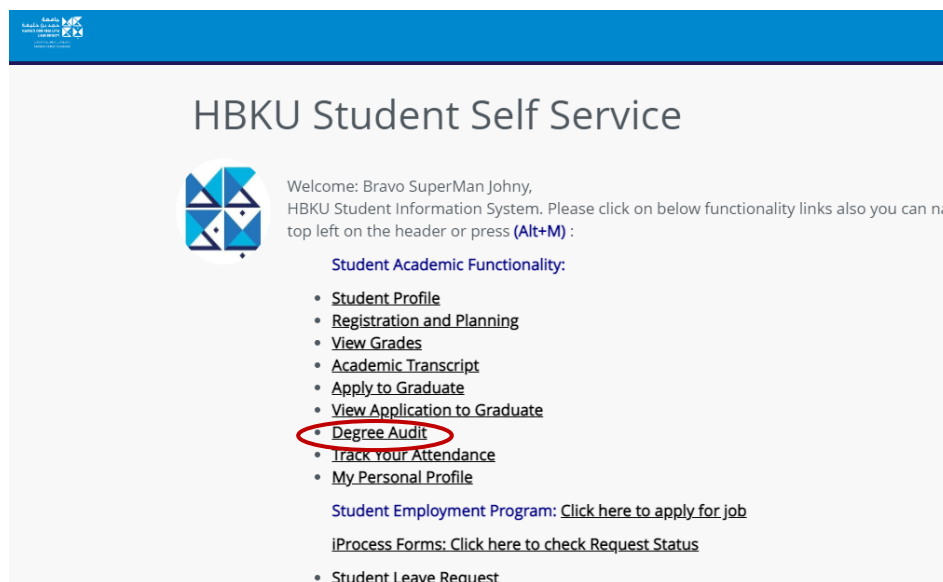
HBKU Student Self Service

Welcome: Bravo SuperMan Johny,
HBKU Student Information System. Please click on below functionality links also you can na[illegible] top left on the header or press (Alt+M) :

Student Academic Functionality:

- Student Profile
- Registration and Planning
- View Grades
- Academic Transcript
- Apply to Graduate
- View Application to Graduate
- Degree Audit
- Track Your Attendance
- My Personal Profile

Student Employment Program: Click here to apply for job

iProcess Forms: Click here to check Request Status

- Student Leave Request